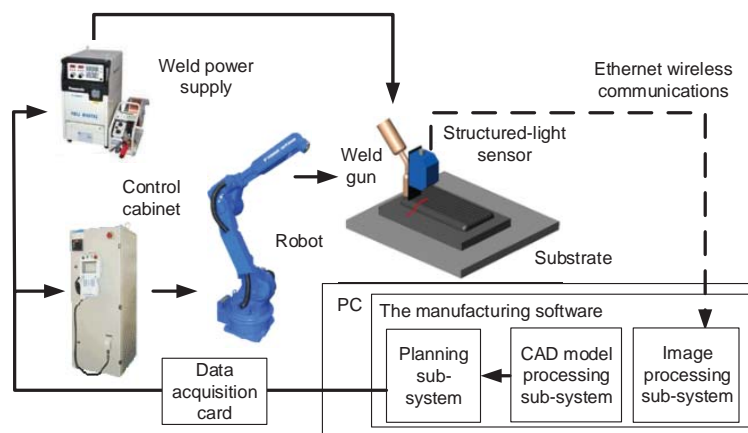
Weld power supply

Ethernet wireless communications

Weld gun

Structured-light sensor

Control cabinet

Robot

Substrate

PC

The manufacturing software

Data acquisition card

Planning sub-system

CAD model processing sub-system

Image processing sub-system